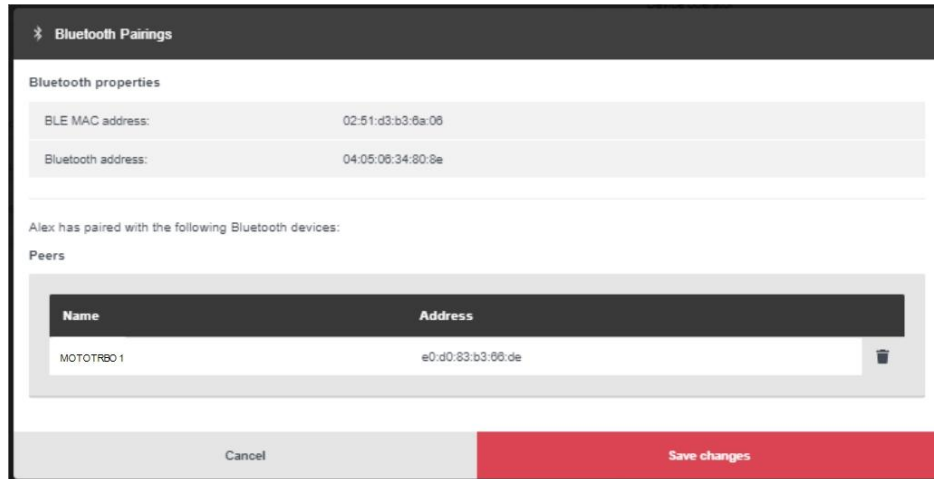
Bluetooth Pairings

Bluetooth properties

| BLE MAC address: | 02:51:d3:b3:6a:06 |
|---|---|
| Bluetooth address: | 04:05:06:34:80:8e |

Alex has paired with the following Bluetooth devices:

Peers

| Name | Address |
|---|---|
| MOTOTRBO 1 | e0:d0:83:b3:66:de |

Cancel

Save changes